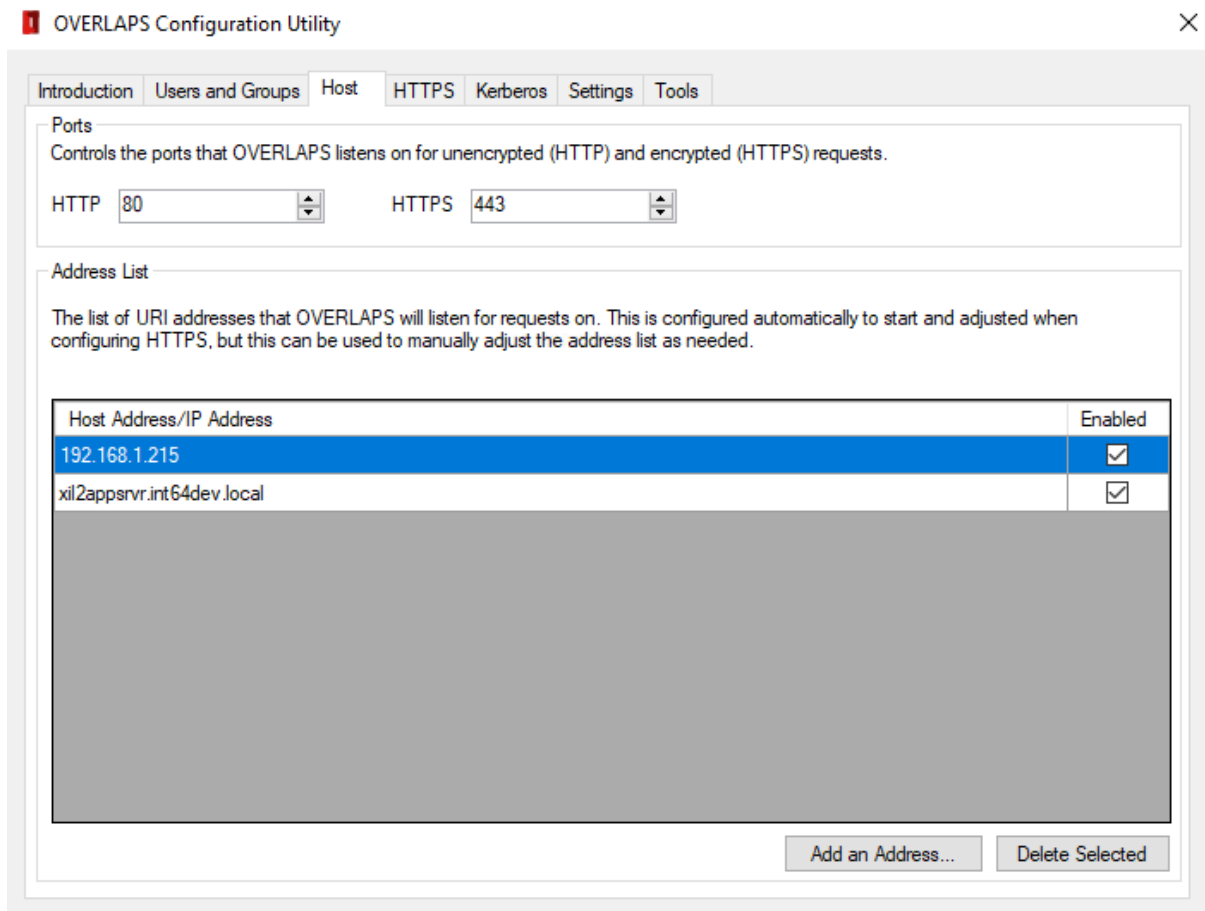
OVERLAPS Configuration Utility

Introduction | Users and Groups | Host | HTTPS | Kerberos | Settings | Tools

Ports
Controls the ports that OVERLAPS listens on for unencrypted (HTTP) and encrypted (HTTPS) requests.

HTTP 80
HTTPS 443

Address List

The list of URI addresses that OVERLAPS will listen for requests on. This is configured automatically to start and adjusted when configuring HTTPS, but this can be used to manually adjust the address list as needed.

| Host Address/IP Address | Enabled |
|---|---|
| 192.168.1.215 | ☑ |
| xil2appsrvr.int64dev.local | ☑ |

Add an Address...
Delete Selected